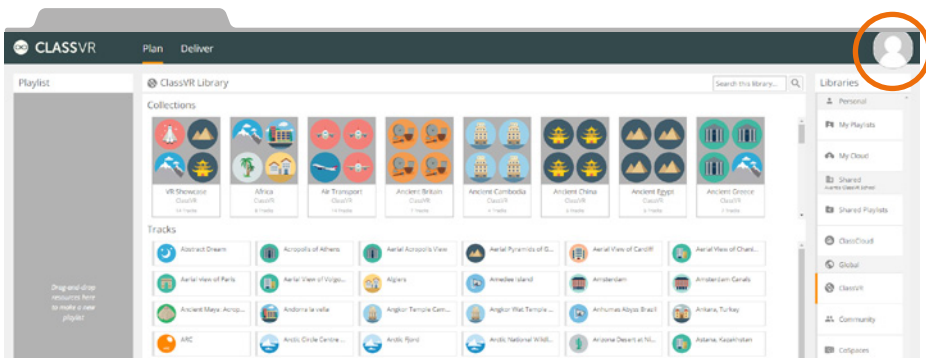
CLASSVR Plan Deliver

Playlist

Drag and drop resources here to make a new playlist

ClassVR Library

Search this library...

Collections

VR Showcase
ClassVR
14 Tracks

Africa
ClassVR
6 Tracks

Air Transport
ClassVR
11 Tracks

Ancient Britain
ClassVR
7 Tracks

Ancient Cambodia
ClassVR
4 Tracks

Ancient China
ClassVR
5 Tracks

Ancient Egypt
ClassVR
6 Tracks

Ancient Greece
ClassVR
7 Tracks

Tracks

Abstract Dream
Acropolis of Athens
Aerial Acropolis View
Aerial Pyramids of G...
Aerial View of Cardiff
Aerial View of Chanl...
Aerial View of Paris
Aerial View of Volgo...
Algiers
Amedee Island
Amsterdam
Amsterdam Canals
Ancient Maya: Acrop...
Andorra la Vella
Angkor Temple Gam...
Angkor Wat Temple ...
Anhumas Abyss Brazil
Ankara, Turkey
ARC
Arctic Circle Centre ...
Arctic Fjord
Arctic National Wildl...
Arizona Desert at Ni...
Astana, Kazakhstan

Libraries

Personal
My Playlists
My Cloud
Shared
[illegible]
Shared Playlists
ClassCloud
Global
ClassVR
Community
Collapses